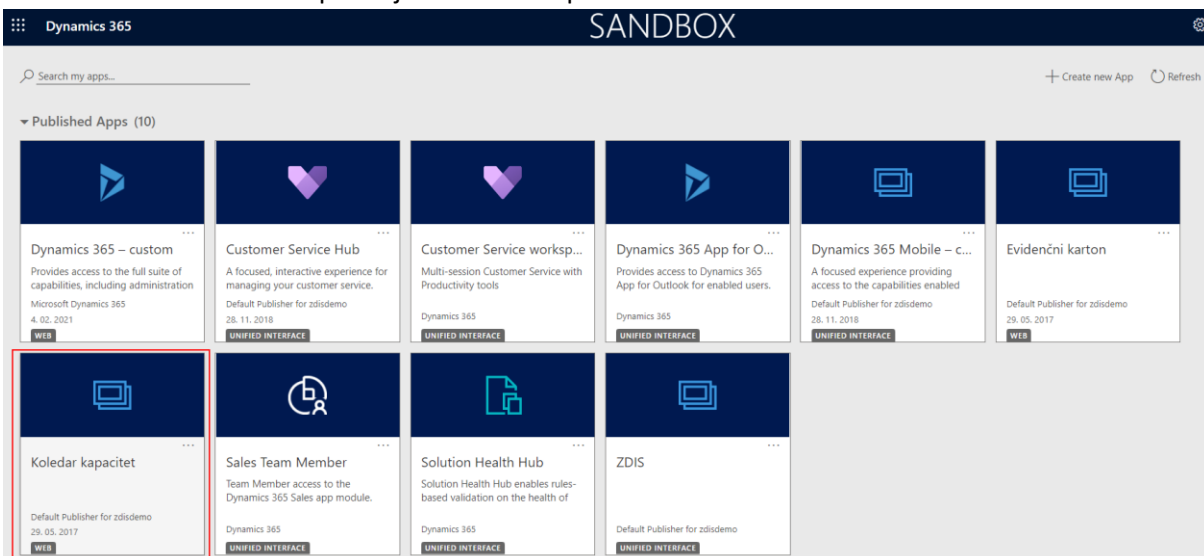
Dynamics 365

SANDBOX

Search my apps...

Create new App

Refresh

Published Apps (10)

...

Dynamics 365 – custom

Provides access to the full suite of capabilities, including administration

Microsoft Dynamics 365

4. 02. 2021

WEB

...

Customer Service Hub

A focused, interactive experience for managing your customer service.

Default Publisher for zdisdemo

28. 11. 2018

UNIFIED INTERFACE

...

Customer Service worksp...

Multi-session Customer Service with Productivity tools

Dynamics 365

UNIFIED INTERFACE

...

Dynamics 365 App for O...

Provides access to Dynamics 365 App for Outlook for enabled users.

Dynamics 365

UNIFIED INTERFACE

...

Dynamics 365 Mobile – c...

A focused experience providing access to the capabilities enabled

Default Publisher for zdisdemo

28. 11. 2018

UNIFIED INTERFACE

...

Evidenčni karton

Default Publisher for zdisdemo

29. 05. 2017

WEB

...

Koledar kapacitet

Default Publisher for zdisdemo

29. 05. 2017

WEB

...

Sales Team Member

Team Member access to the Dynamics 365 Sales app module.

Dynamics 365

UNIFIED INTERFACE

...

Solution Health Hub

Solution Health Hub enables rules-based validation on the health of

Dynamics 365

UNIFIED INTERFACE

...

ZDIS

Default Publisher for zdisdemo

UNIFIED INTERFACE